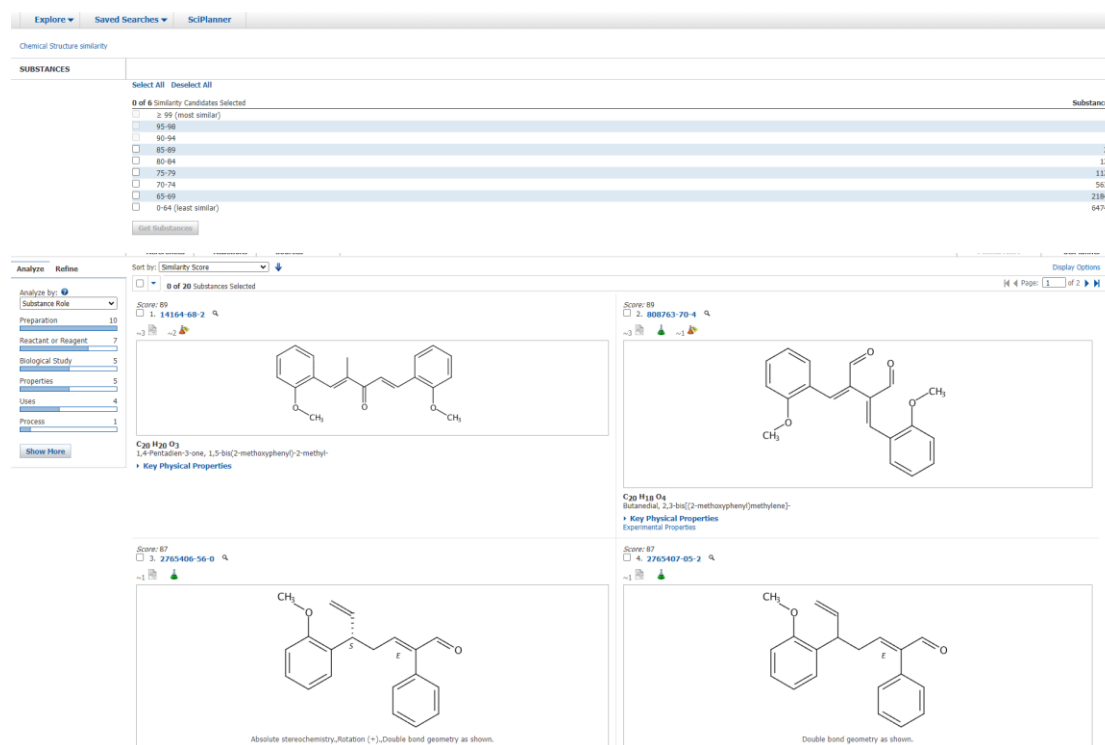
Explore ▾ Saved Searches ▾ SciPlanner

Chemical Structure similarity

SUBSTANCES

Select All Deselect All

0 of 6 Similarity Candidates Selected

Substanc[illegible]

≥ 99 (most similar)
95-98
90-94
85-89
80-84 1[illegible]
75-79 11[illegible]
70-74 56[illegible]
65-69 218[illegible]
0-64 (least similar) 647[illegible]

Get Substances

Analyze Refine

Analyze by:

Substance Role

Preparation 10
Reactant or Reagent 7
Biological Study 5
Properties 5
Uses 4
Process 1

Show More

Sort by: Similarity Score

0 of 20 Substances Selected

Display Options

Page: 1 of 2

Score: 89
1. 14164-68-2
~3 ~2

O
CH$_3$
O
CH$_3$

$C_{20}H_{20}O_3$
1,4-Pentadien-3-one, 1,5-bis(2-methoxyphenyl)-2-methyl-
Key Physical Properties

Score: 89
2. 808763-70-4
~3 ~1

O
O
O
CH$_3$
CH$_3$
O

$C_{20}H_{18}O_4$
Butanedial, 2,3-bis[(2-methoxyphenyl)methylene]-
Key Physical Properties
Experimental Properties

Score: 87
3. 2765406-56-0
~1

CH$_3$
O
S
E
O

Absolute stereochemistry,,Rotation (+).,Double bond geometry as shown.

Score: 87
4. 2765407-05-2
~1

CH$_3$
O
E
O

Double bond geometry as shown.